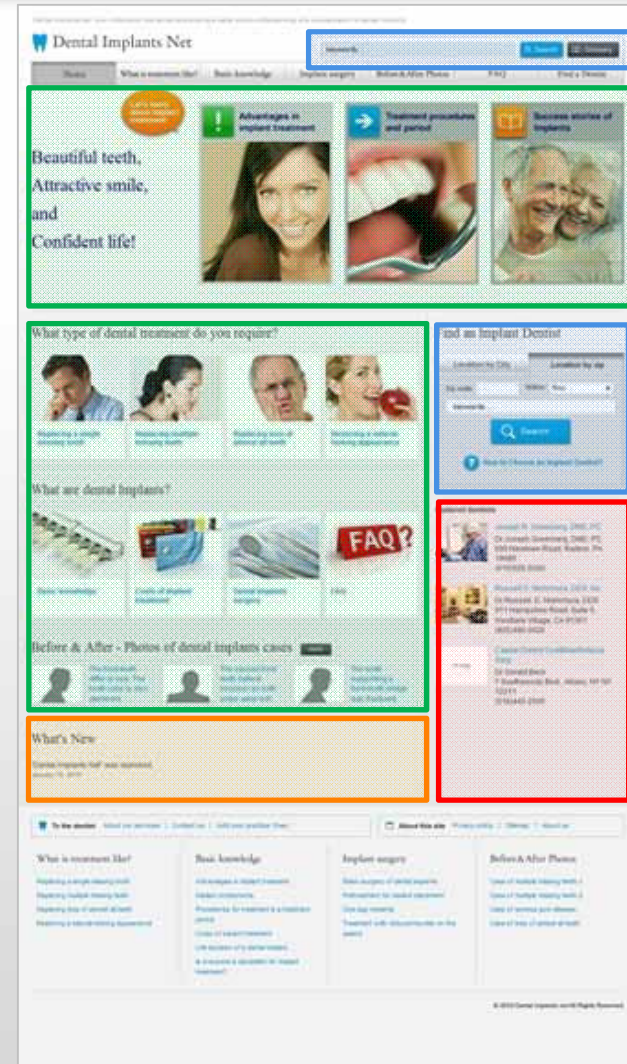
Dental Implants Net

Search

Home | What is treatment like? | Basic knowledge | Implant surgery | Before&After Photos | FAQ | Find a Dentist

Let's learn about implant treatment

Advantages in implant treatment

Treatment procedures and period

Success stories of implants

Beautiful teeth, Attractive smile, and Confident life!

What type of dental treatment do you require?

What are dental Implants?

FAQ?

Before & After - Photos of dental implants cases

Find an Implant Dentist

Location by City | Location by zip

Search

What's New

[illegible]